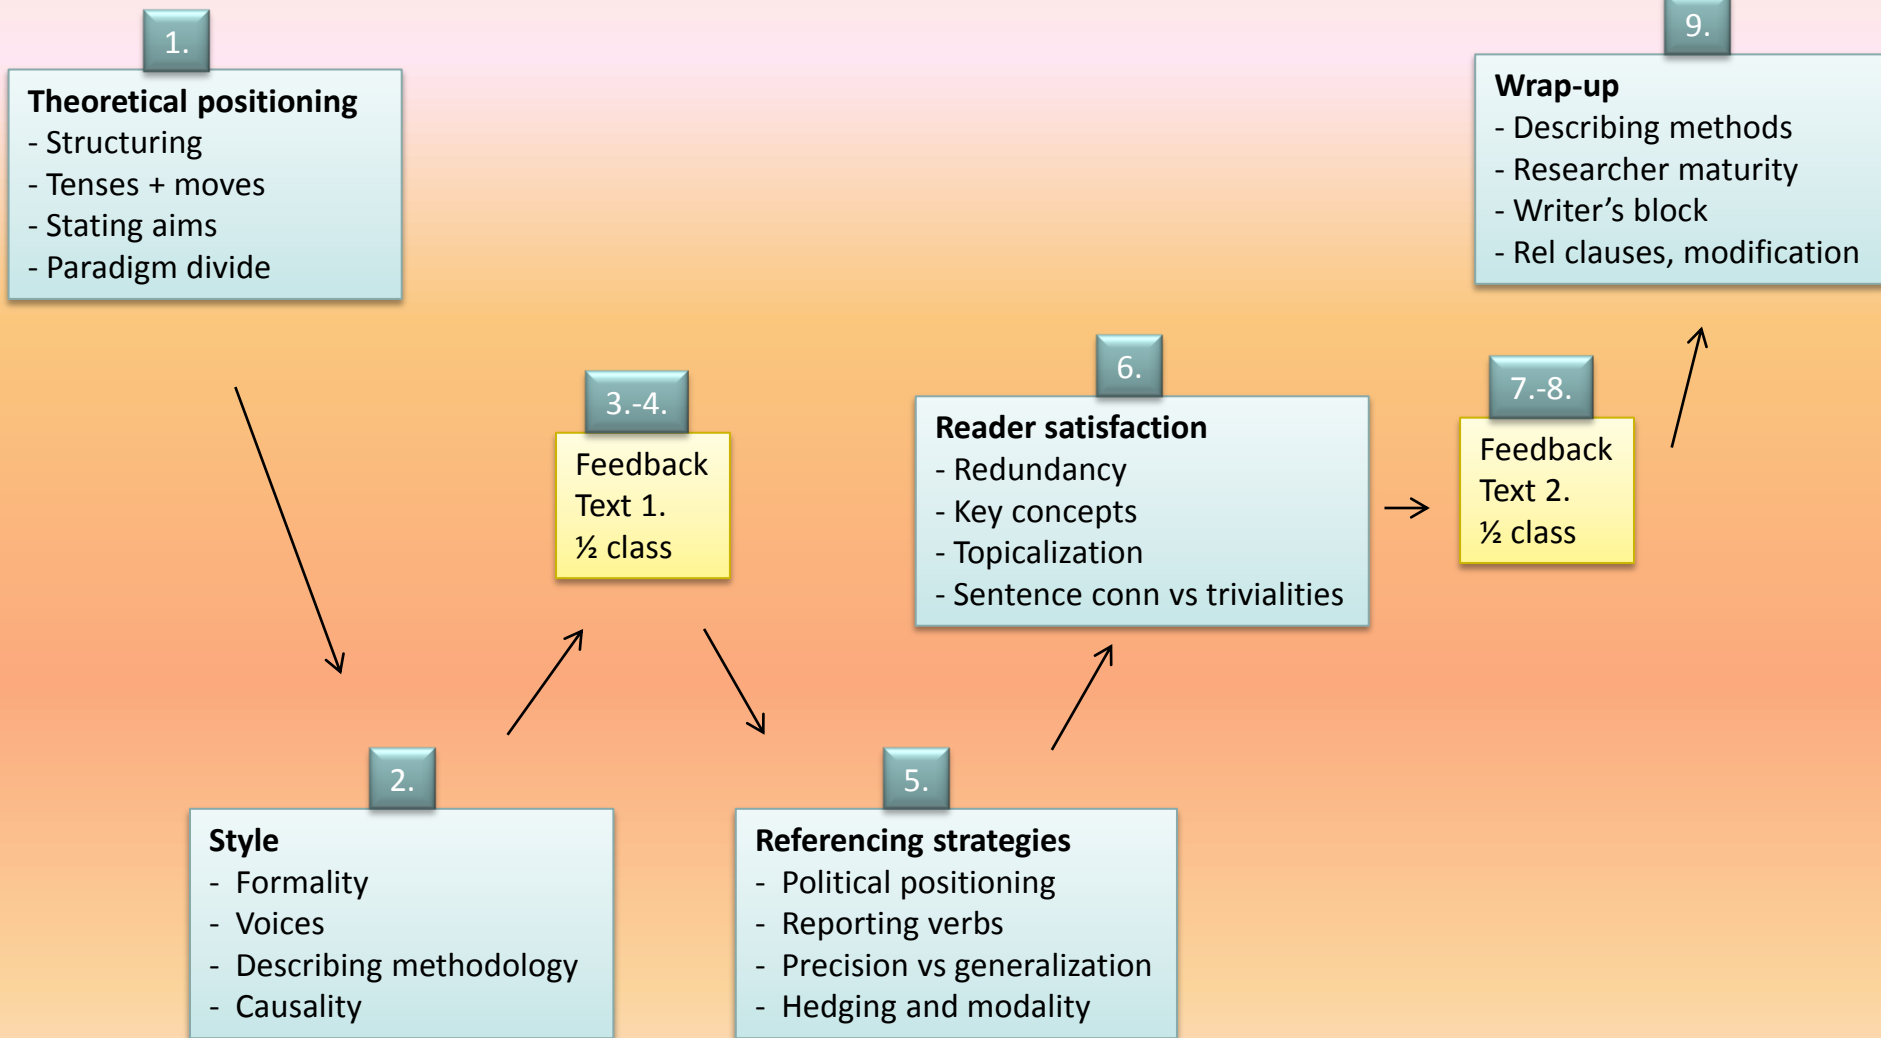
1.

**Theoretical positioning**
- Structuring
- Tenses + moves
- Stating aims
- Paradigm divide

2.

**Style**
- Formality
- Voices
- Describing methodology
- Causality

3.-4.

Feedback
Text 1.
½ class

5.

**Referencing strategies**
- Political positioning
- Reporting verbs
- Precision vs generalization
- Hedging and modality

6.

**Reader satisfaction**
- Redundancy
- Key concepts
- Topicalization
- Sentence conn vs trivialities

7.-8.

Feedback
Text 2.
½ class

9.

**Wrap-up**
- Describing methods
- Researcher maturity
- Writer's block
- Rel clauses, modification